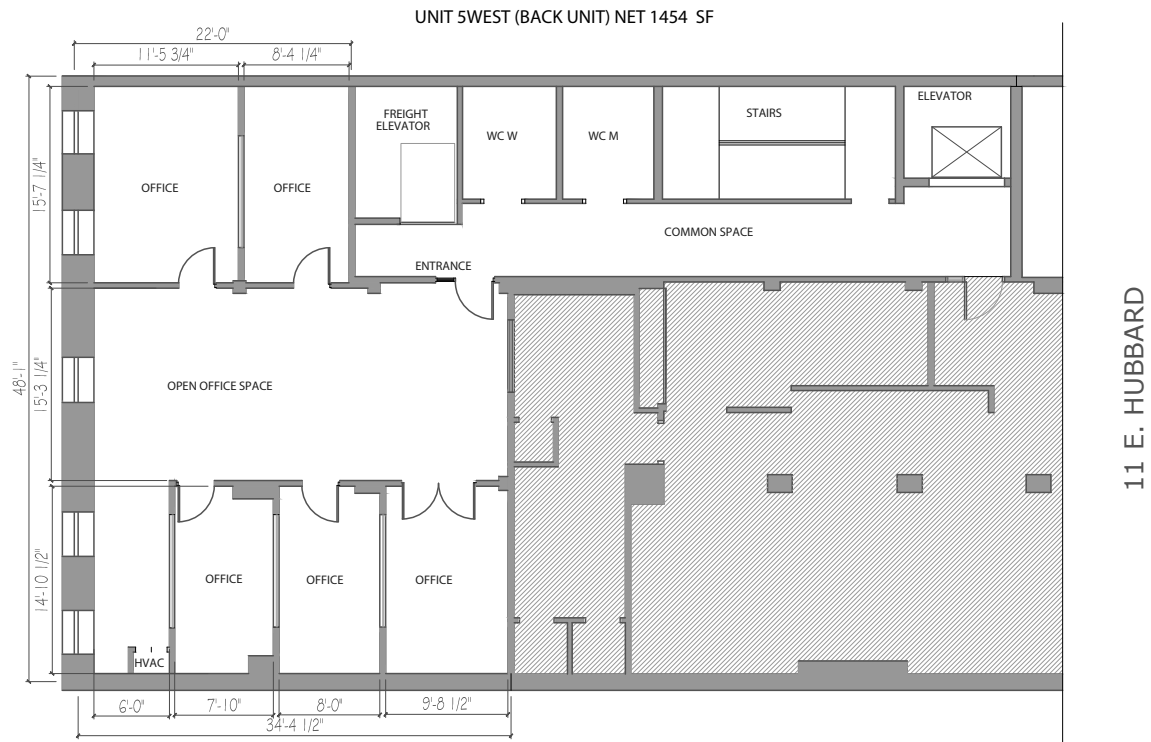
UNIT 5WEST (BACK UNIT) NET 1454 SF

22'-0"
11'-5 3/4"
8'-4 1/4"

FREIGHT ELEVATOR
WC W
WC M
STAIRS
ELEVATOR

15'-7 1/4"
OFFICE
OFFICE

COMMON SPACE
ENTRANCE

48'-1"
15'-3 1/4"
OPEN OFFICE SPACE

11 E. HUBBARD

14'-10 1/2"
OFFICE
OFFICE
OFFICE
HVAC

6'-0"
7'-10"
8'-0"
9'-8 1/2"
34'-4 1/2"